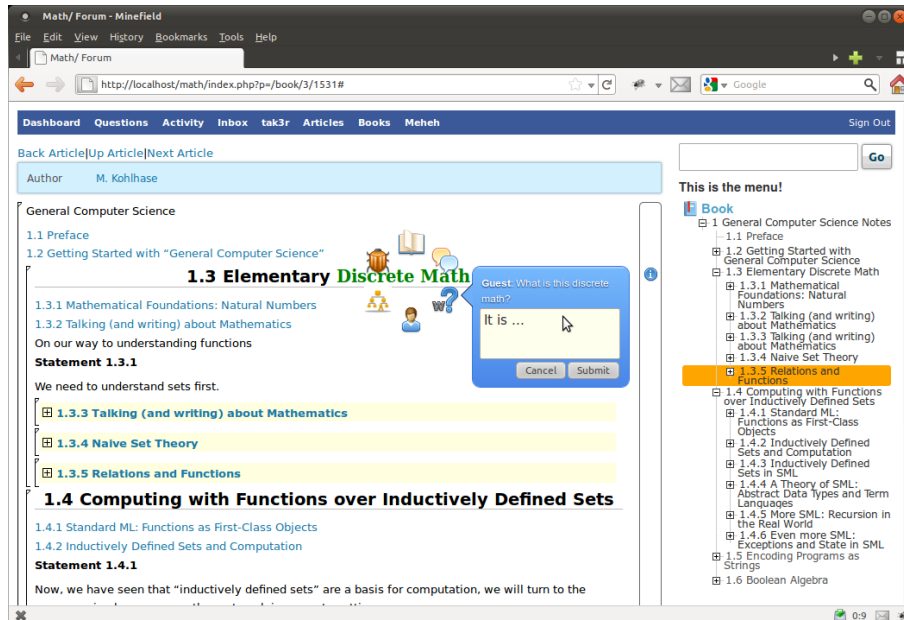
Math/ Forum - Minefield

File Edit View History Bookmarks Tools Help

Math/ Forum

http://localhost/math/index.php?p=/book/3/1531#

Google

Dashboard Questions Activity Inbox tak3r Articles Books Meheh Sign Out

Back Article|Up Article|Next Article

Author M. Kohlhase

General Computer Science

1.1 Preface

1.2 Getting Started with “General Computer Science”

1.3 Elementary Discrete Math

Guest: What is this discrete math?

It is ...

Cancel Submit

1.3.1 Mathematical Foundations: Natural Numbers

1.3.2 Talking (and writing) about Mathematics

On our way to understanding functions

Statement 1.3.1

We need to understand sets first.

1.3.3 Talking (and writing) about Mathematics

1.3.4 Naive Set Theory

1.3.5 Relations and Functions

1.4 Computing with Functions over Inductively Defined Sets

1.4.1 Standard ML: Functions as First-Class Objects

1.4.2 Inductively Defined Sets and Computation

Statement 1.4.1

Now, we have seen that “inductively defined sets” are a basis for computation, we will turn to the

Go

This is the menu!

Book

1 General Computer Science Notes

1.1 Preface

1.2 Getting Started with General Computer Science

1.3 Elementary Discrete Math

1.3.1 Mathematical Foundations: Natural Numbers

1.3.2 Talking (and writing) about Mathematics

1.3.3 Talking (and writing) about Mathematics

1.3.4 Naive Set Theory

1.3.5 Relations and Functions

1.4 Computing with Functions over Inductively Defined Sets

1.4.1 Standard ML: Functions as First-Class Objects

1.4.2 Inductively Defined Sets and Computation

1.4.3 Inductively Defined Sets in SML

1.4.4 A Theory of SML: Abstract Data Types and Term Languages

1.4.5 More SML: Recursion in the Real World

1.4.6 Even more SML: Exceptions and State in SML

1.5 Encoding Programs as Strings

1.6 Boolean Algebra

0:9